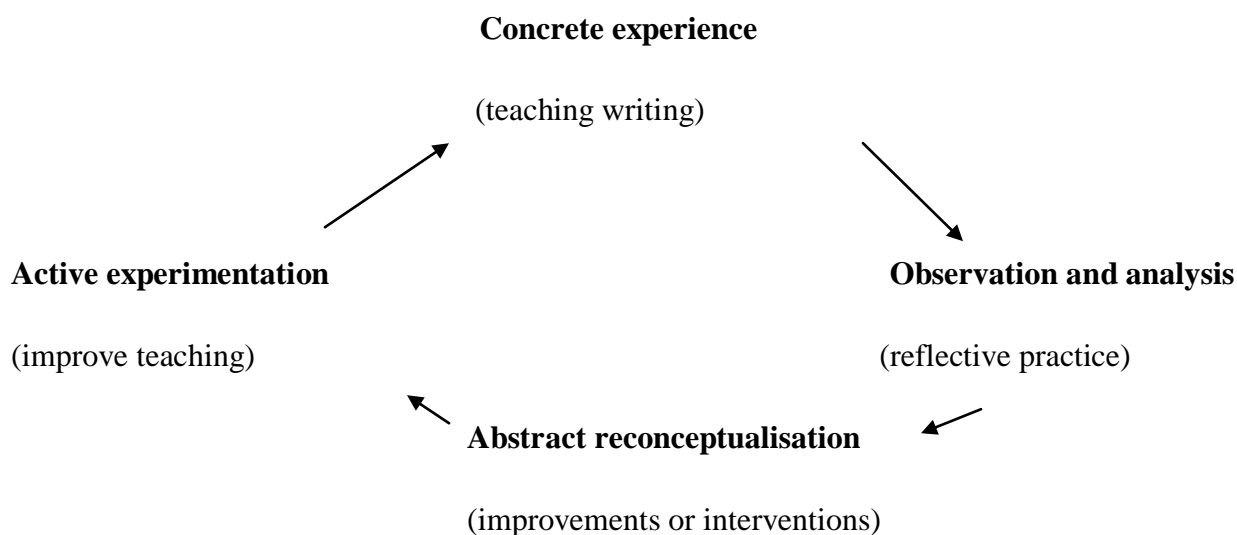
**Concrete experience**

(teaching writing)

**Active experimentation**

(improve teaching)

**Observation and analysis**

(reflective practice)

**Abstract reconceptualisation**

(improvements or interventions)